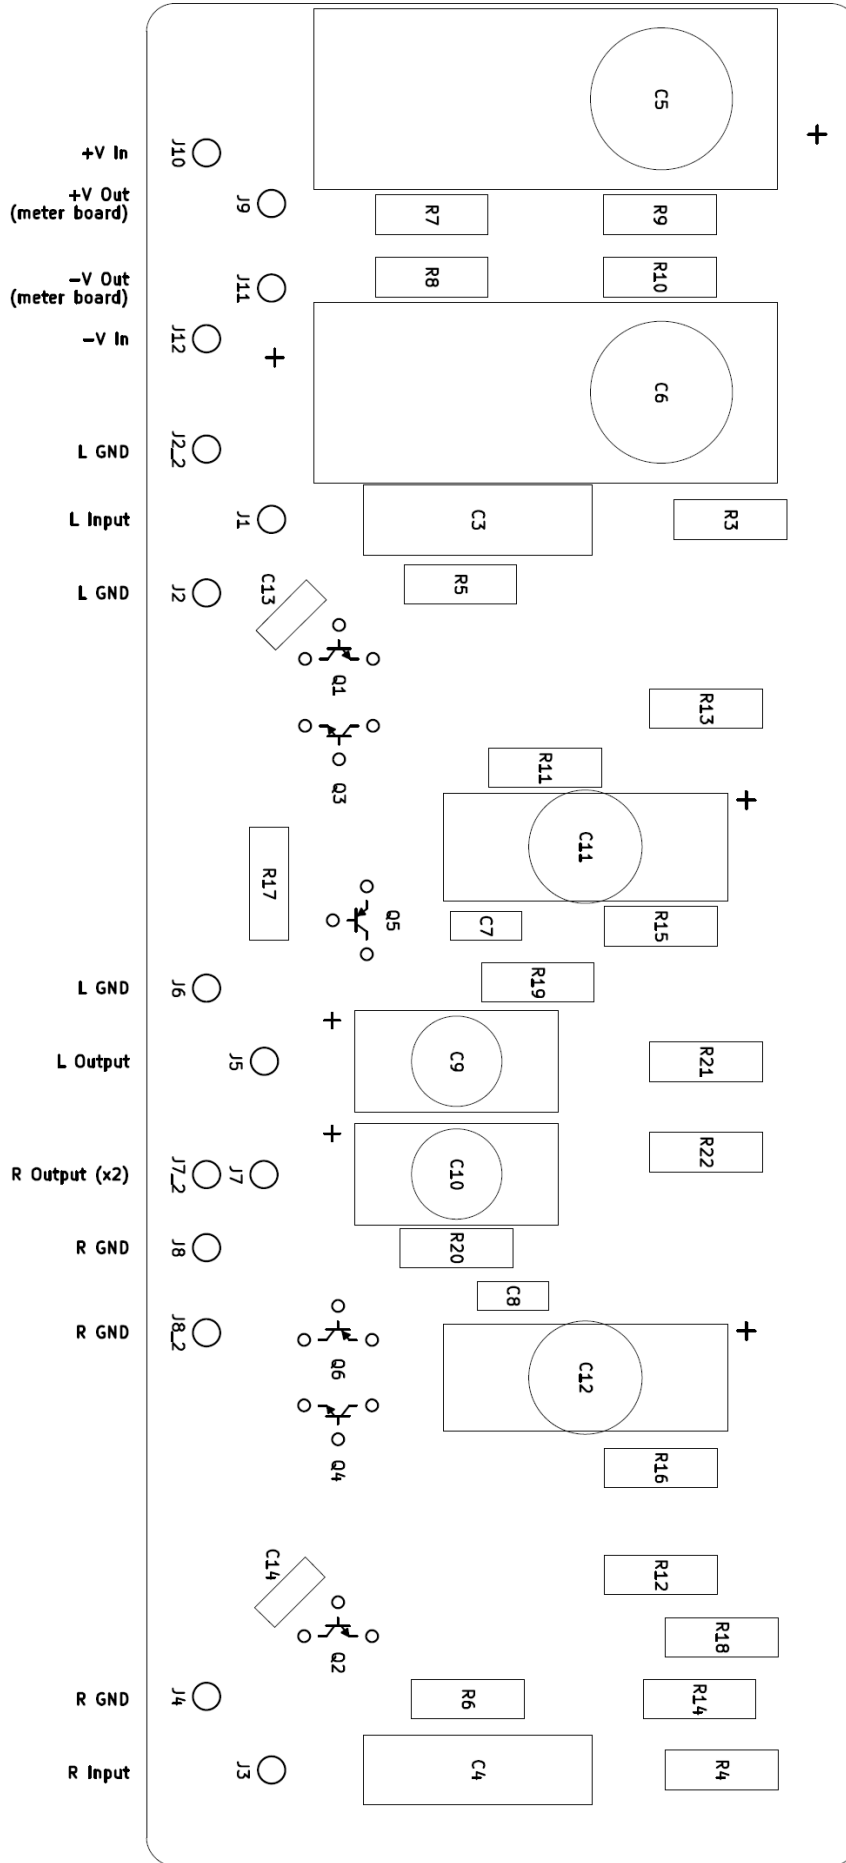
+V In
J10
C5
+
+V Out
(meter board)
J9
R7
R9
−V Out
(meter board)
J11
R8
R10
−V In
J12
+
C6
L GND
J2_2
L Input
J1
C3
R3
L GND
J2
C13
R5
Q1
R13
Q3
R11
+
C11
R17
Q5
C7
R15
L GND
J6
R19
+
L Output
J5
C9
R21
+
R Output (x2)
J7_2
J7
C10
R22
R GND
J8
R20
C8
R GND
J8_2
+
Q6
C12
Q4
R16
C14
R12
R18
Q2
R GND
J4
R6
R14
R Input
J3
C4
R4